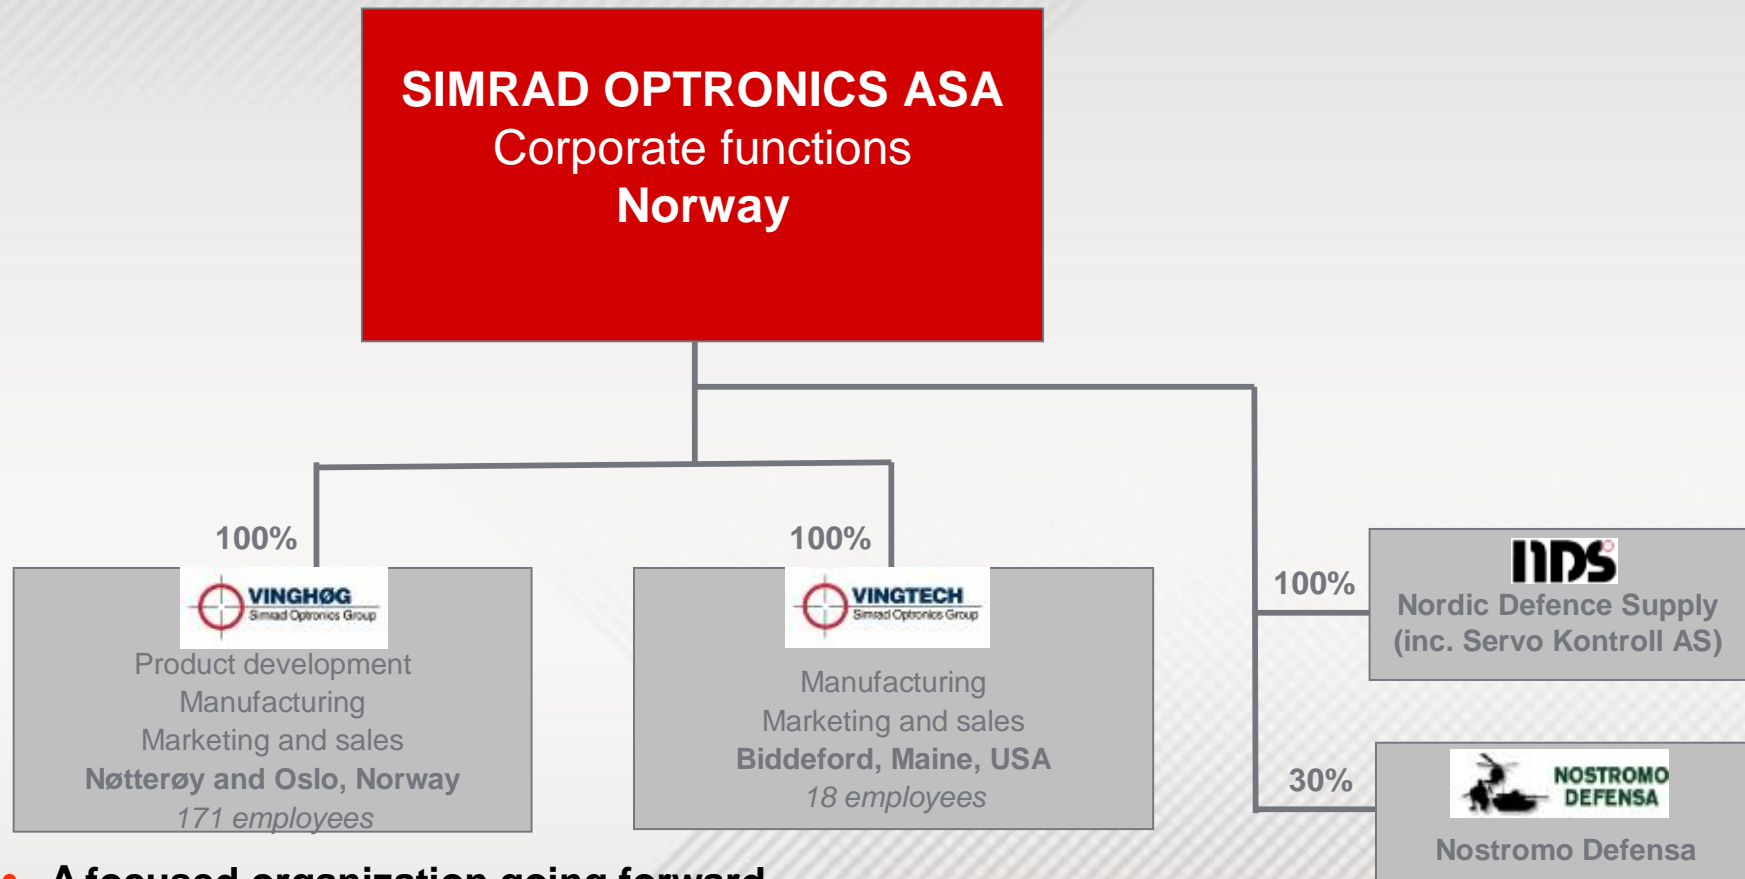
SIMRAD OPTRONICS ASA
Corporate functions
Norway

100%

VINGHØG
Simrad Optronics Group

Product development
Manufacturing
Marketing and sales
Nøtterøy and Oslo, Norway
171 employees

100%

VINGTECH
Simrad Optronics Group

Manufacturing
Marketing and sales
Biddeford, Maine, USA
18 employees

100%

NDS
Nordic Defence Supply
(inc. Servo Kontroll AS)

30%

NOSTROMO DEFENSA

Nostromo Defensa

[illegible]